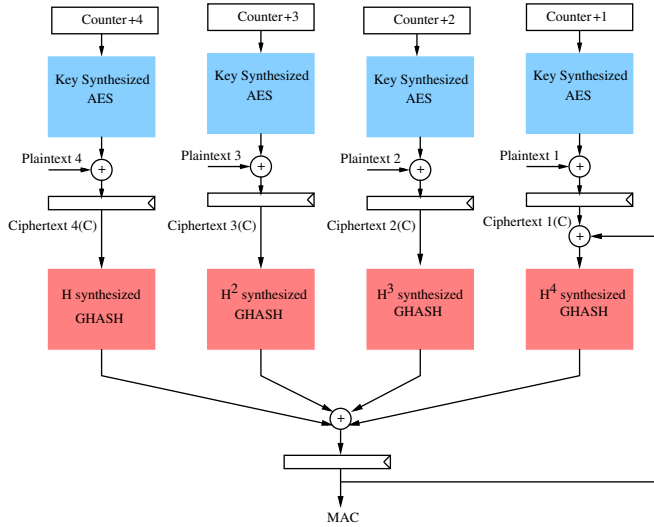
Counter+4

Key Synthesized AES

Plaintext 4

$+$

Ciphertext 4(C)

H synthesized GHASH

Counter+3

Key Synthesized AES

Plaintext 3

$+$

Ciphertext 3(C)

$H^2$ synthesized GHASH

Counter+2

Key Synthesized AES

Plaintext 2

$+$

Ciphertext 2(C)

$H^3$ synthesized GHASH

Counter+1

Key Synthesized AES

Plaintext 1

$+$

Ciphertext 1(C)

$+$

$H^4$ synthesized GHASH

$+$

MAC